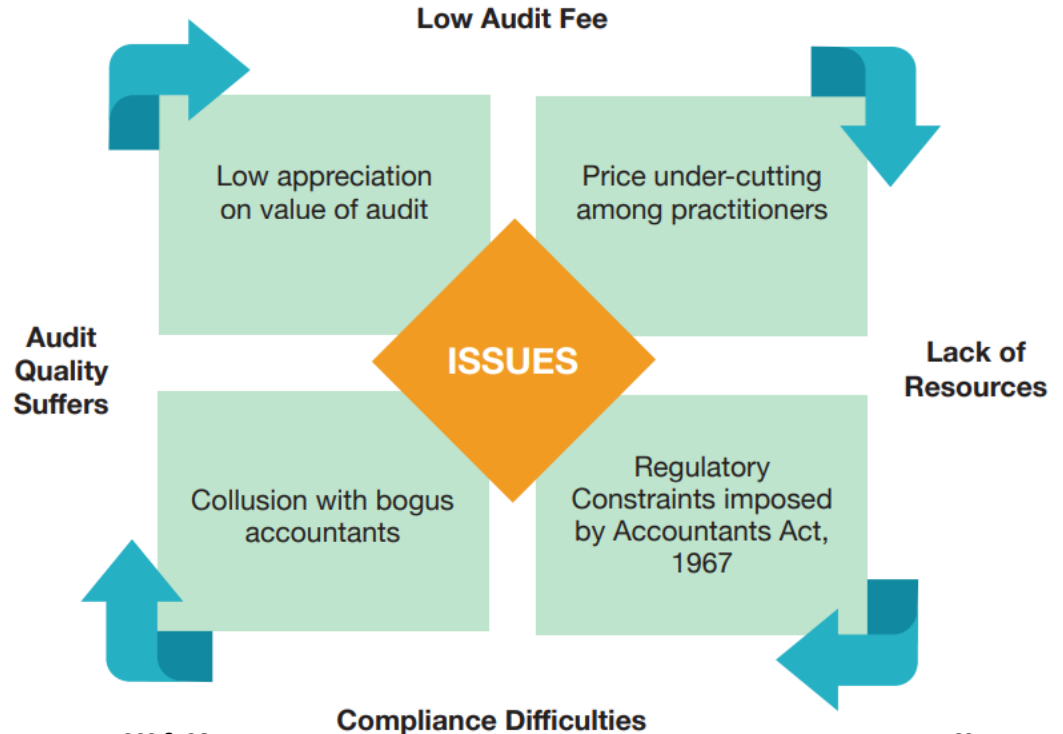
Low Audit Fee

Low appreciation on value of audit

Price under-cutting among practitioners

Audit Quality Suffers

ISSUES

Lack of Resources

Collusion with bogus accountants

Regulatory Constraints imposed by Accountants Act, 1967

Compliance Difficulties